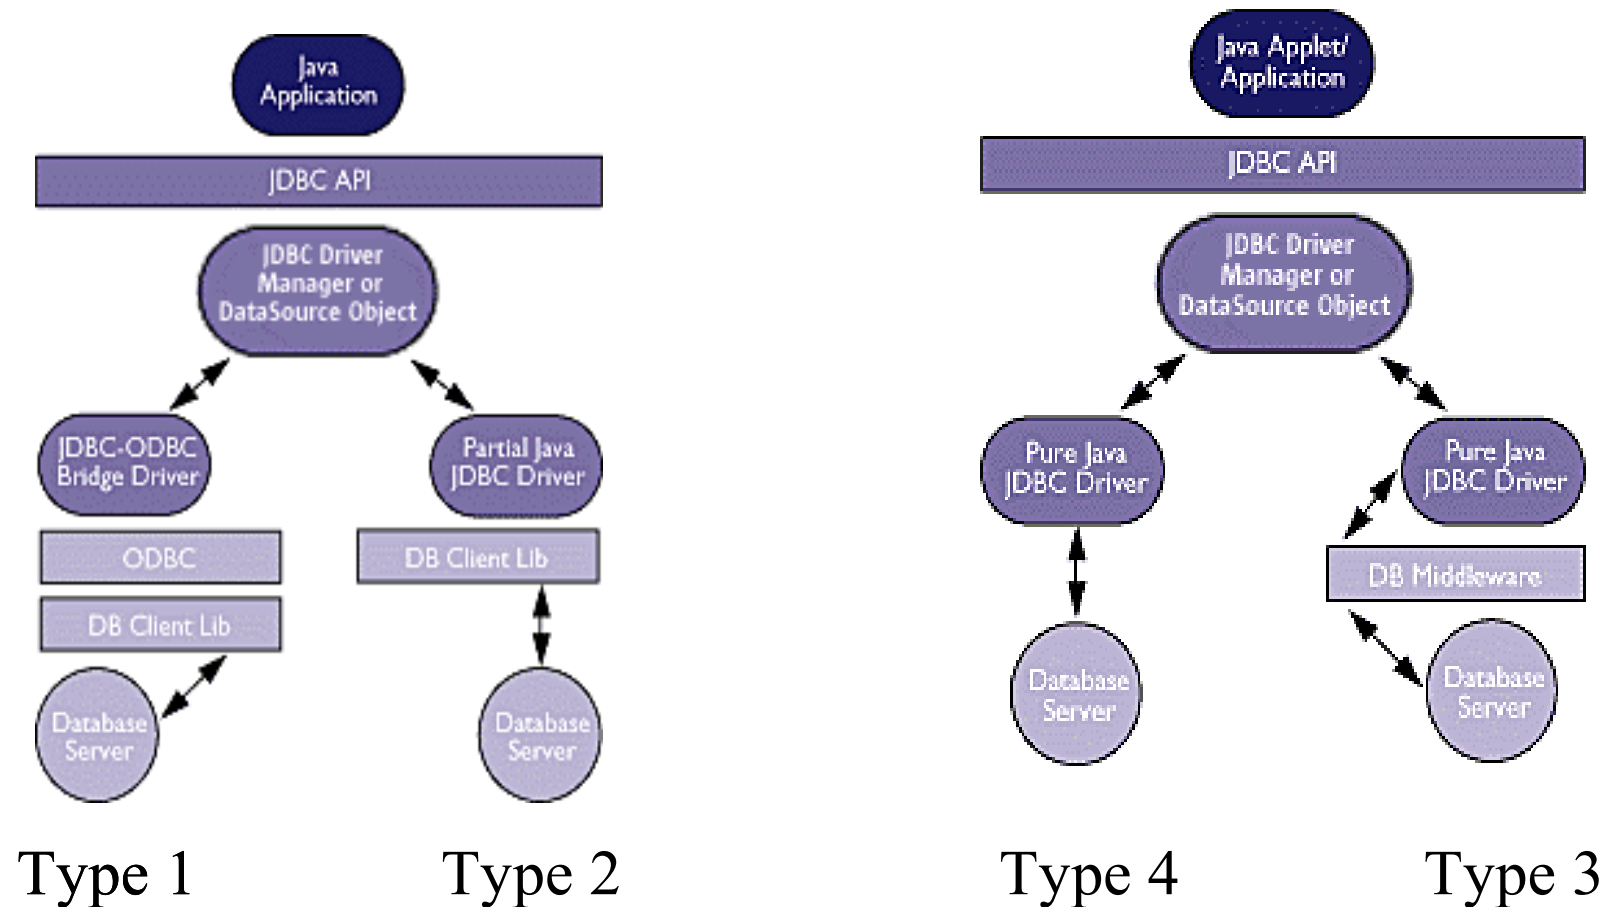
Java Application

JDBC API

JDBC Driver Manager or DataSource Object

JDBC-ODBC Bridge Driver

ODBC

DB Client Lib

Database Server

Partial Java JDBC Driver

DB Client Lib

Database Server

Type 1

Type 2

Java Applet/ Application

JDBC API

JDBC Driver Manager or DataSource Object

Pure Java JDBC Driver

Database Server

Pure Java JDBC Driver

DB Middleware

Database Server

Type 4

Type 3